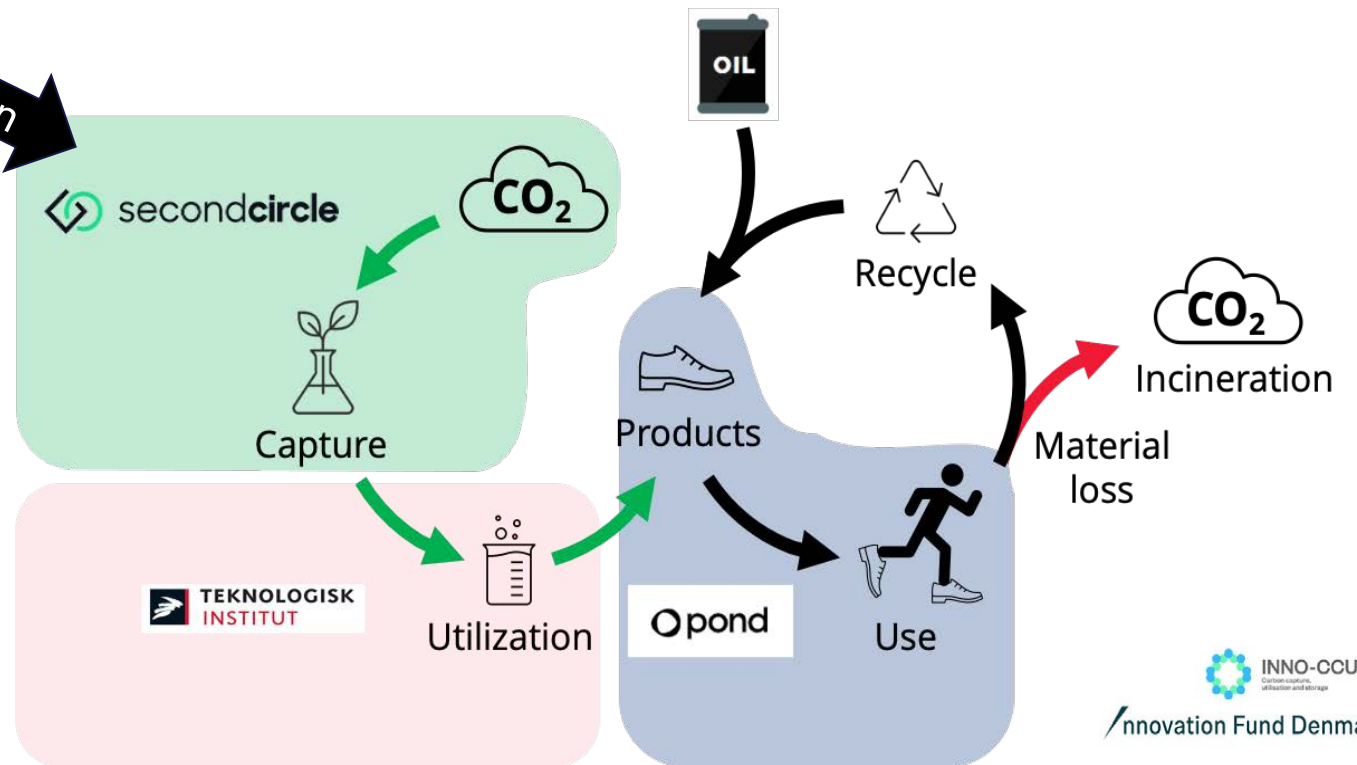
n

secondcircle

$CO_2$

Capture

OIL

Recycle

$CO_2$

Incineration

Products

Material loss

TEKNOLOGISK INSTITUT

Utilization

pond

Use

INNO-CCU

Carbon capture, utilisation and storage

Innovation Fund Denma